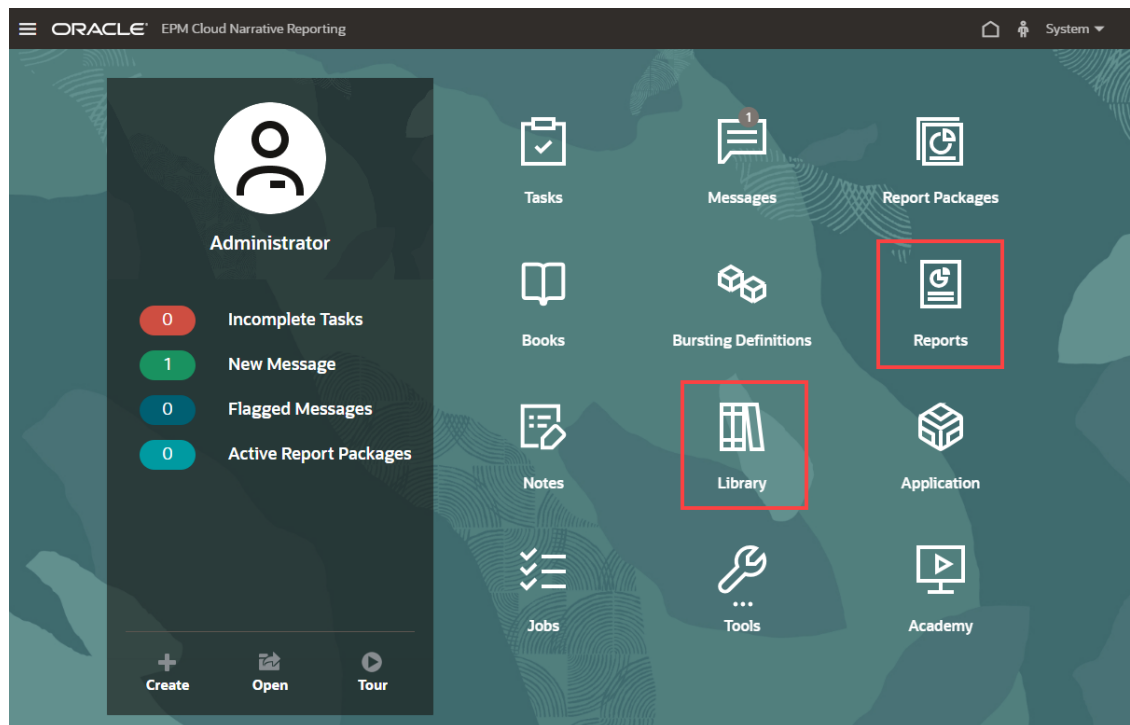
ORACLE EPM Cloud Narrative Reporting

System

Administrator

0 Incomplete Tasks
1 New Message
0 Flagged Messages
0 Active Report Packages

Create
Open
Tour

Tasks
1
Messages
Report Packages
Books
Bursting Definitions
Reports
Notes
Library
Application
Jobs
Tools
Academy